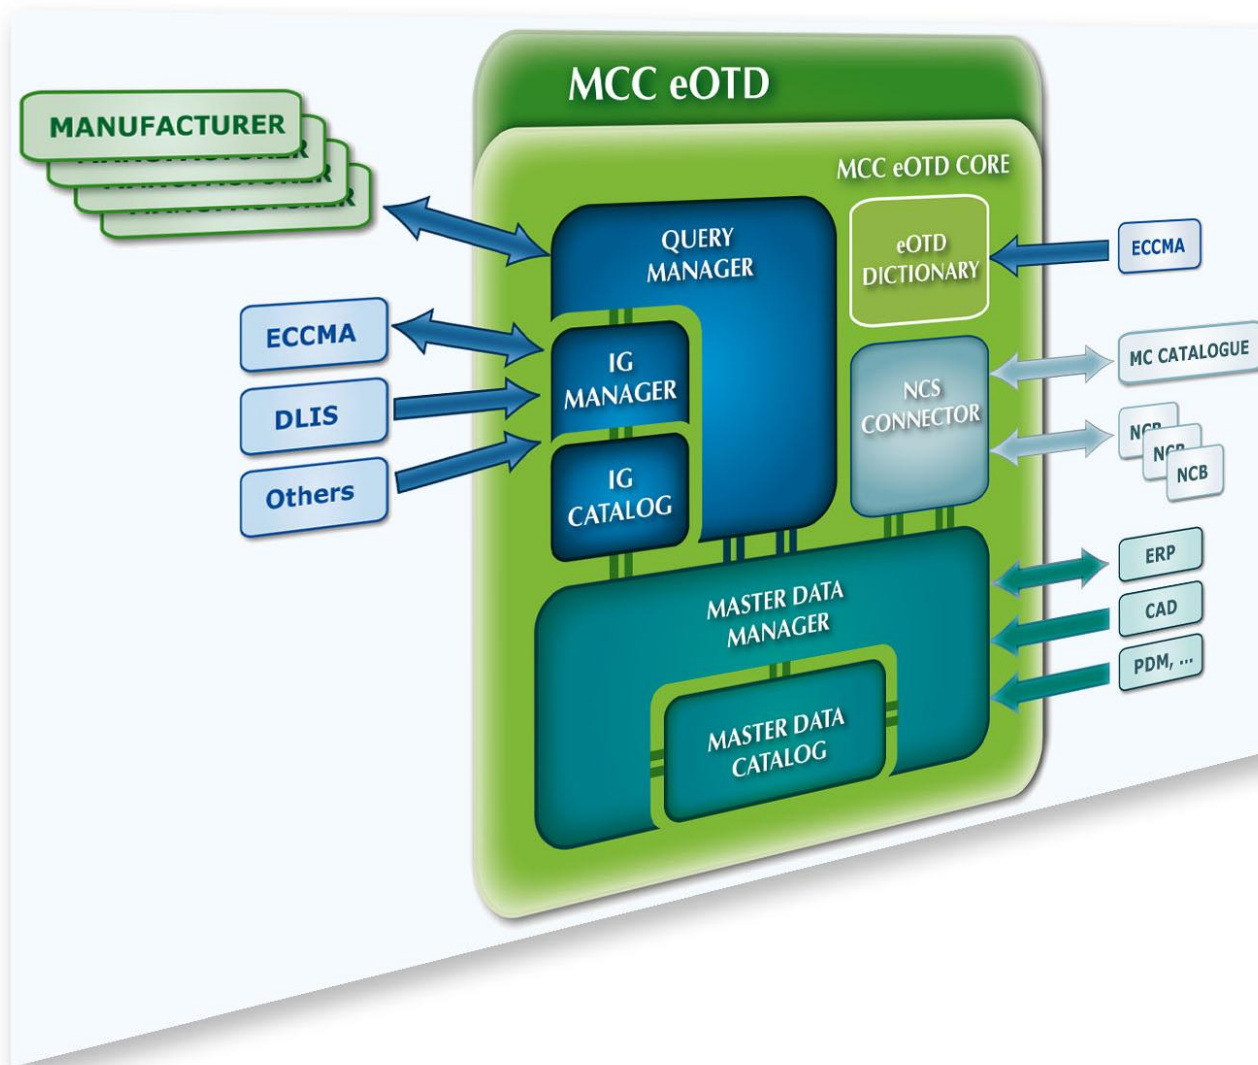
MCC eOTD

MCC eOTD CORE

MANUFACTURER

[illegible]

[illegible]

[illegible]

QUERY MANAGER

eOTD DICTIONARY

ECCMA

ECCMA

DLIS

Others

IG MANAGER

IG CATALOG

NCS CONNECTOR

MC CATALOGUE

NC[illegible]

NC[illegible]

NCB

MASTER DATA MANAGER

MASTER DATA CATALOG

ERP

CAD

PDM, ...